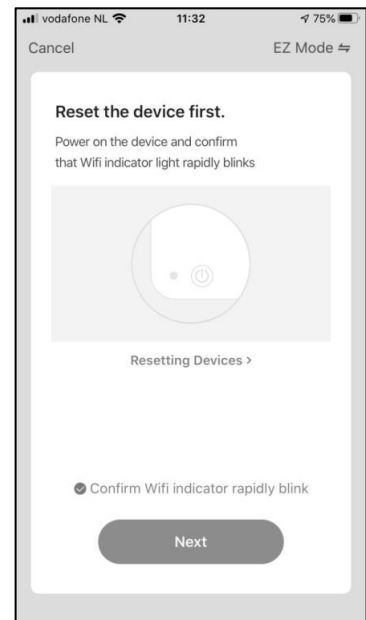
vodafone NL 11:32 75%

Cancel EZ Mode ⇋

Reset the device first.

Power on the device and confirm that Wifi indicator light rapidly blinks

Resetting Devices >

Confirm Wifi indicator rapidly blink

Next